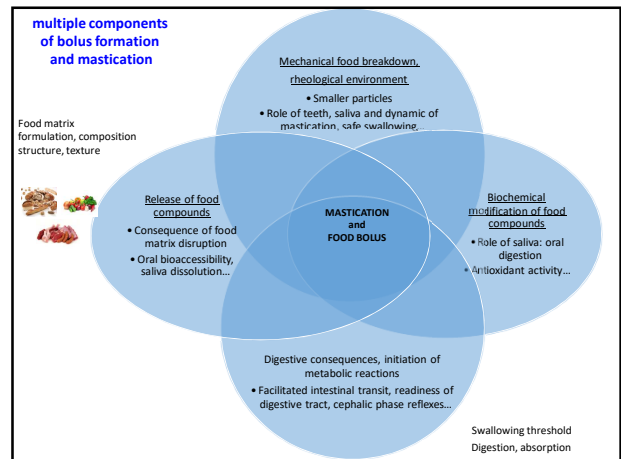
multiple components of bolus formation and mastication

Food matrix formulation, composition structure, texture

Mechanical food breakdown, rheological environment

• Smaller particles
• Role of teeth, saliva and dynamic of mastication, safe swallowing,...

Release of food compounds

• Consequence of food matrix disruption
• Oral bioaccessibility, saliva dissolution...

MASTICATION and FOOD BOLUS

Biochemical modification of food compounds

• Role of saliva: oral digestion
• Antioxidant activity...

Digestive consequences, initiation of metabolic reactions

• Facilitated intestinal transit, readiness of digestive tract, cephalic phase reflexes...

Swallowing threshold
Digestion, absorption